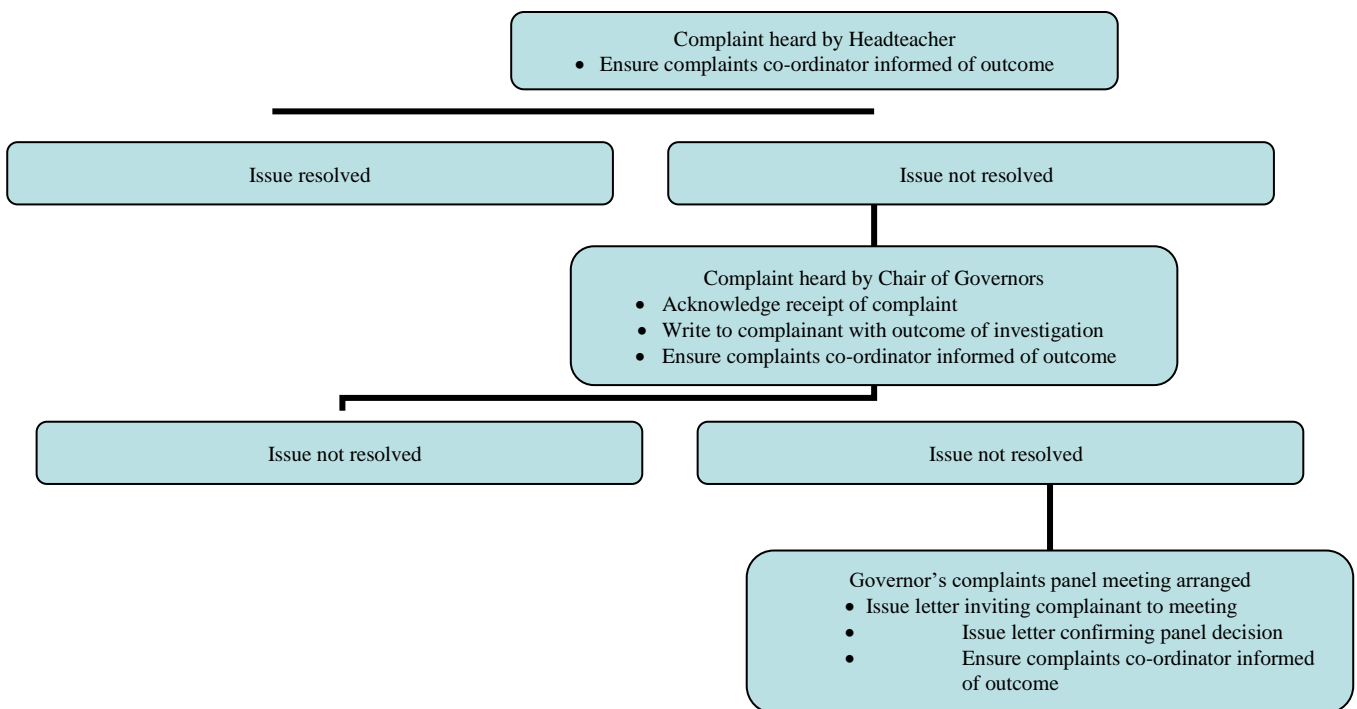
Complaint heard by Headteacher
- Ensure complaints co-ordinator informed of outcome

Issue resolved

Issue not resolved

Complaint heard by Chair of Governors
- Acknowledge receipt of complaint
- Write to complainant with outcome of investigation
- Ensure complaints co-ordinator informed of outcome

Issue not resolved

Issue not resolved

Governor's complaints panel meeting arranged
- Issue letter inviting complainant to meeting
- Issue letter confirming panel decision
- Ensure complaints co-ordinator informed of outcome